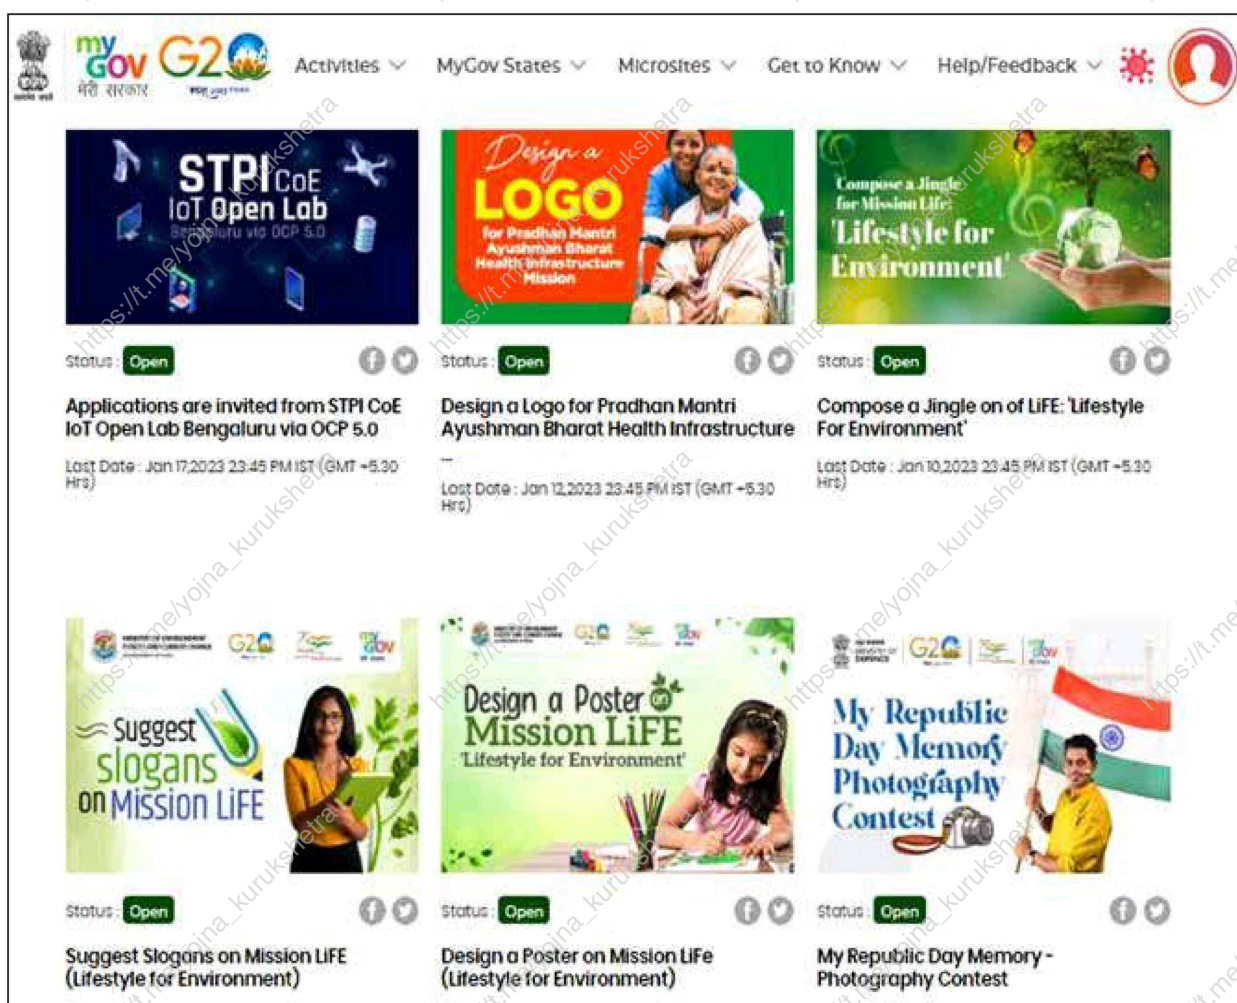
my GOV मेरी सरकार G20

Activities MyGov States Microsites Get to Know Help/Feedback

STPI CoE IoT Open Lab Bengaluru via OCP 5.0

Status : Open

Applications are invited from STPI CoE IoT Open Lab Bengaluru via OCP 5.0

Last Date : Jan 17,2023 23:45 PM IST (GMT +5.30 Hrs)

Design a LOGO for Pradhan Mantri Ayushman Bharat Health Infrastructure Mission

Status : Open

Design a Logo for Pradhan Mantri Ayushman Bharat Health Infrastructure ...

Last Date : Jan 12,2023 23:45 PM IST (GMT +5.30 Hrs)

Compose a Jingle for Mission Life: 'Lifestyle for Environment'

Status : Open

Compose a Jingle on of LiFE: 'Lifestyle For Environment'

Last Date : Jan 10,2023 23:45 PM IST (GMT +5.30 Hrs)

G20 Suggest slogans on Mission LiFE

Status : Open

Suggest Slogans on Mission LiFE (Lifestyle for Environment)

G20 Design a Poster on Mission LiFE 'Lifestyle for Environment'

Status : Open

Design a Poster on Mission LiFe (Lifestyle for Environment)

G20 My Republic Day Memory Photography Contest

Status : Open

My Republic Day Memory - Photography Contest

https://t.me/yojna_kurukshetra